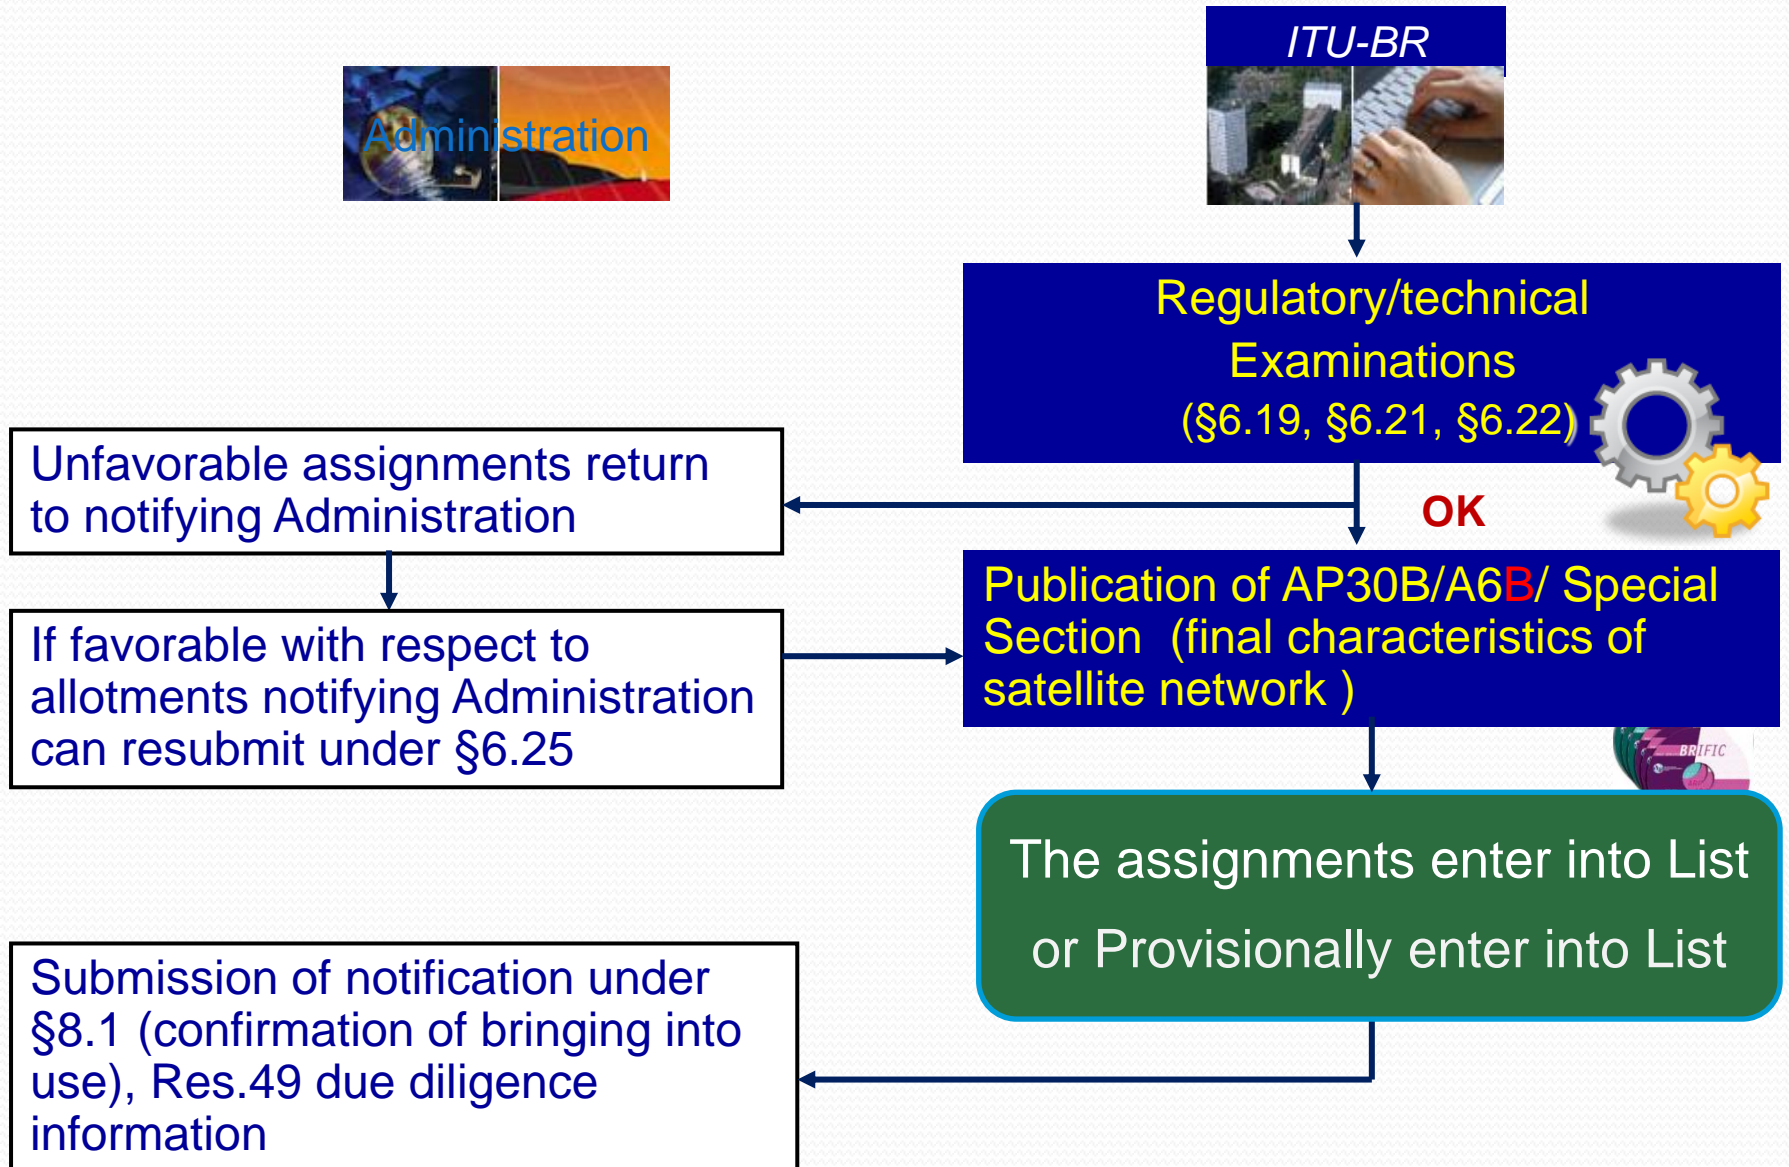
Administration

ITU-BR

Regulatory/technical Examinations (§6.19, §6.21, §6.22)

Unfavorable assignments return to notifying Administration

OK

Publication of AP30B/A6B/ Special Section (final characteristics of satellite network )

If favorable with respect to allotments notifying Administration can resubmit under §6.25

BRIFIC

The assignments enter into List or Provisionally enter into List

Submission of notification under §8.1 (confirmation of bringing into use), Res.49 due diligence information